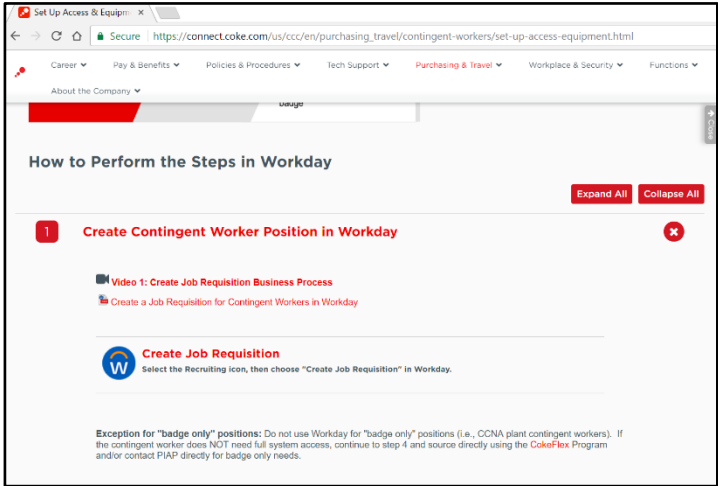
Set Up Access & Equipm ×

Secure | https://connect.coke.com/us/ccc/en/purchasing_travel/contingent-workers/set-up-access-equipment.html

Career ▾ Pay & Benefits ▾ Policies & Procedures ▾ Tech Support ▾ Purchasing & Travel ▾ Workplace & Security ▾ Functions ▾

About the Company ▾

badge

Close

How to Perform the Steps in Workday

Expand All Collapse All

1 Create Contingent Worker Position in Workday

Video 1: Create Job Requisition Business Process

Create a Job Requisition for Contingent Workers in Workday

Create Job Requisition

Select the Recruiting icon, then choose "Create Job Requisition" in Workday.

Exception for "badge only" positions: Do not use Workday for "badge only" positions (i.e., CCNA plant contingent workers). If the contingent worker does NOT need full system access, continue to step 4 and source directly using the CokeFlex Program and/or contact PIAP directly for badge only needs.